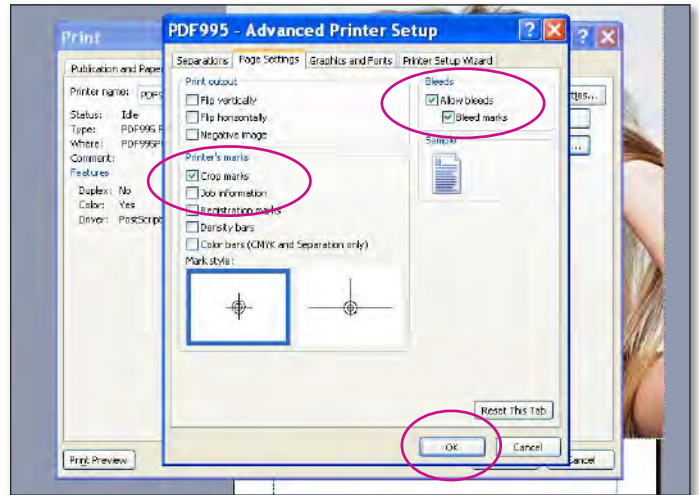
Print

Publication and Paper

Printer name: PDF9

Status: Idle
Type: PDF995 F
Where: PDF995F
Comment:
Features
Duplex: No
Color: Yes
Driver: PostScript

Print Preview

rties...

Cancel

PDF995 - Advanced Printer Setup

Separations | Page Settings | Graphics and Fonts | Printer Setup Wizard

Print output
Flip vertically
Flip horizontally
Negative image

Printer's marks
Crop marks
Job information
Registration marks
Density bars
Color bars (CMYK and Separation only)

Mark style:

Bleeds
Allow bleeds
Bleed marks

Sample

Reset This Tab

OK
Cancel